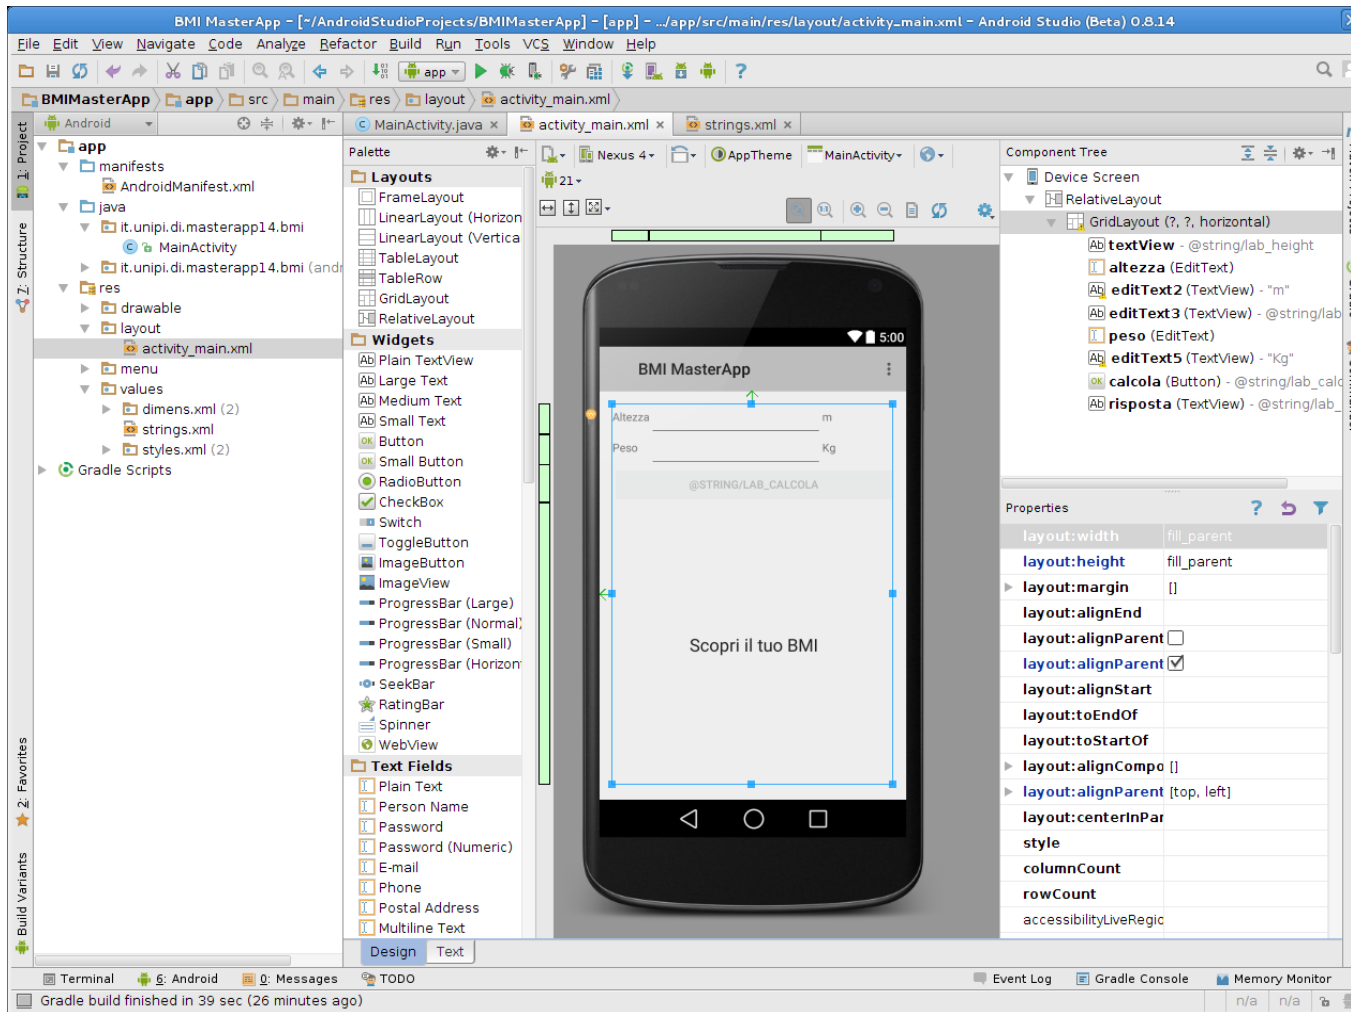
BMI MasterApp - [~/AndroidStudioProjects/BMIMasterApp] - [app] - .../app/src/main/res/layout/activity_main.xml - Android Studio (Beta) 0.8.14

File Edit View Navigate Code Analyze Refactor Build Run Tools VCS Window Help

app

BMIMasterApp app src main res layout activity_main.xml

Android

MainActivity.java activity_main.xml strings.xml

1: Project
7: Structure
2: Favorites
Build Variants

app
manifests
AndroidManifest.xml
java
it.unipi.di.masterapp14.bmi
MainActivity
it.unipi.di.masterapp14.bmi (andr
res
drawable
layout
activity_main.xml
menu
values
dimens.xml (2)
strings.xml
styles.xml (2)
Gradle Scripts

Palette
Layouts
FrameLayout
LinearLayout (Horizon
LinearLayout (Vertica
TableLayout
TableRow
GridLayout
RelativeLayout
Widgets
Plain TextView
Large Text
Medium Text
Small Text
Button
Small Button
RadioButton
CheckBox
Switch
ToggleButton
ImageButton
ImageView
ProgressBar (Large)
ProgressBar (Normal)
ProgressBar (Small)
ProgressBar (Horizon
SeekBar
RatingBar
Spinner
WebView
Text Fields
Plain Text
Person Name
Password
Password (Numeric)
E-mail
Phone
Postal Address
Multiline Text

Nexus 4 AppTheme MainActivity 21

5:00
BMI MasterApp
Altezza m
Peso Kg
@STRING/LAB_CALCOLA
Scopri il tuo BMI

Design Text

Component Tree
Device Screen
RelativeLayout
GridLayout (?, ?, horizontal)
textView - @string/lab_height
altezza (EditText)
editText2 (TextView) - "m"
editText3 (TextView) - @string/lab
peso (EditText)
editText5 (TextView) - "Kg"
calcola (Button) - @string/lab_calc
risposta (TextView) - @string/lab_

Properties
| layout:width | fill_parent |
|---|---|
| layout:height | fill_parent |
| layout:margin | [] |
| layout:alignEnd | |
| layout:alignParent | |
| layout:alignParent | |
| layout:alignStart | |
| layout:toEndOf | |
| layout:toStartOf | |
| layout:alignCompo | [] |
| layout:alignParent | [top, left] |
| layout:centerInPar | |
| style | |
| columnCount | |
| rowCount | |
| accessibilityLiveRegic | |

Terminal 6: Android 0: Messages TODO Event Log Gradle Console Memory Monitor
Gradle build finished in 39 sec (26 minutes ago) n/a n/a